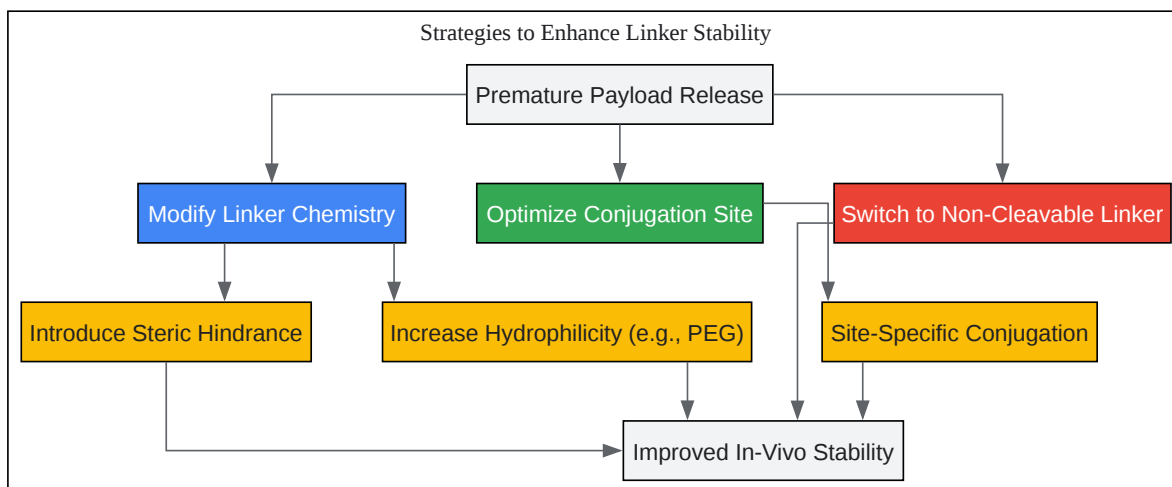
Strategies to Enhance Linker Stability

Premature Payload Release

Modify Linker Chemistry

Optimize Conjugation Site

Switch to Non-Cleavable Linker

Introduce Steric Hindrance

Increase Hydrophilicity (e.g., PEG)

Site-Specific Conjugation

Improved In-Vivo Stability